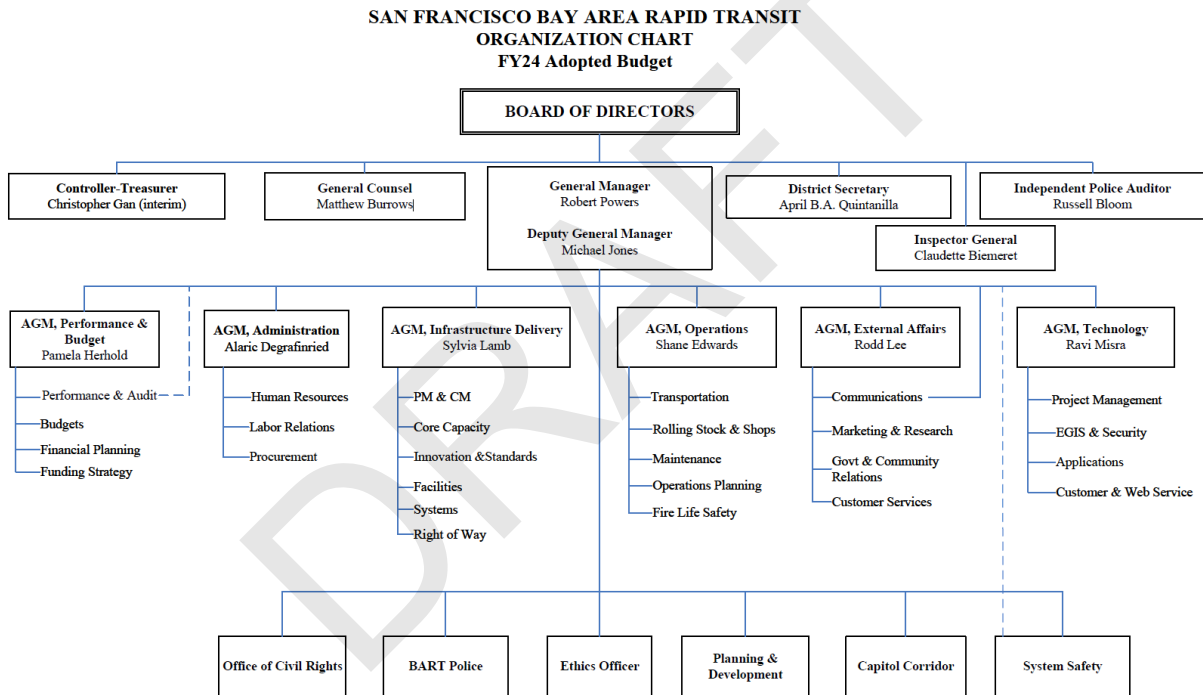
SAN FRANCISCO BAY AREA RAPID TRANSIT
ORGANIZATION CHART
FY24 Adopted Budget

BOARD OF DIRECTORS

Controller-Treasurer
Christopher Gan (interim)

General Counsel
Matthew Burrows

General Manager
Robert Powers

Deputy General Manager
Michael Jones

District Secretary
April B.A. Quintanilla

Independent Police Auditor
Russell Bloom

Inspector General
Claudette Biemeret

AGM, Performance & Budget
Pamela Herhold

Performance & Audit
Budgets
Financial Planning
Funding Strategy

AGM, Administration
Alaric Degrafinried

Human Resources
Labor Relations
Procurement

AGM, Infrastructure Delivery
Sylvia Lamb

PM & CM
Core Capacity
Innovation &Standards
Facilities
Systems
Right of Way

AGM, Operations
Shane Edwards

Transportation
Rolling Stock & Shops
Maintenance
Operations Planning
Fire Life Safety

AGM, External Affairs
Rodd Lee

Communications
Marketing & Research
Govt & Community Relations
Customer Services

AGM, Technology
Ravi Misra

Project Management
EGIS & Security
Applications
Customer & Web Service

Office of Civil Rights
BART Police
Ethics Officer
Planning & Development
Capitol Corridor
System Safety

DRAFT